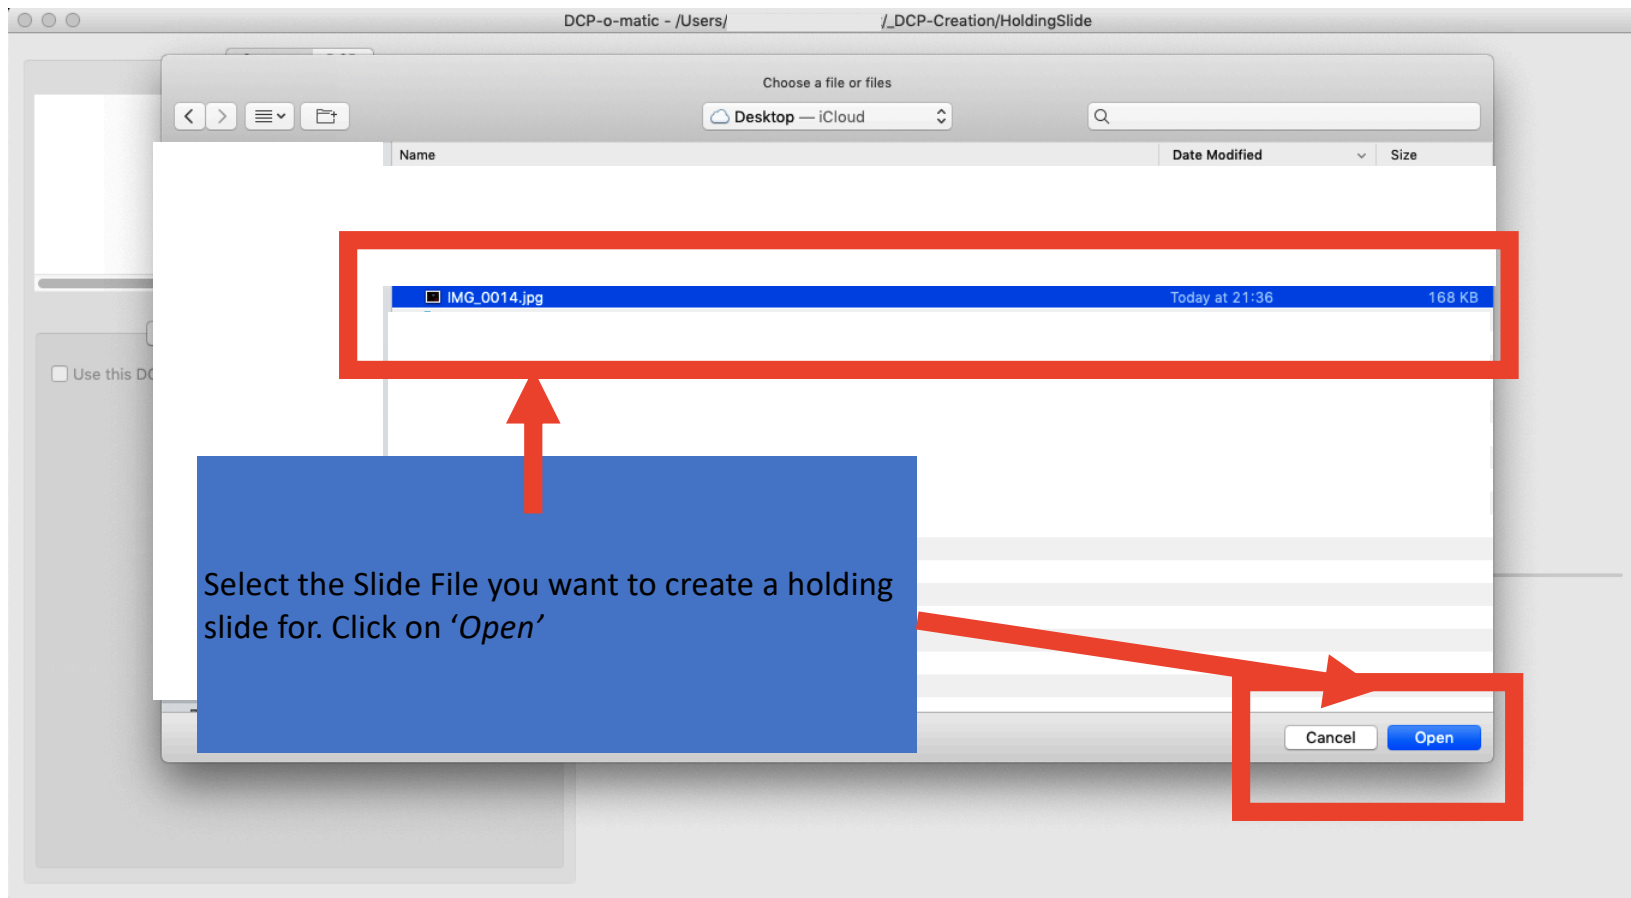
DCP-o-matic - /Users/ /_DCP-Creation/HoldingSlide

Choose a file or files

Desktop — iCloud

Name | Date Modified | Size

IMG_0014.jpg Today at 21:36 168 KB

Use this DC

Select the Slide File you want to create a holding slide for. Click on *'Open'*

Cancel Open